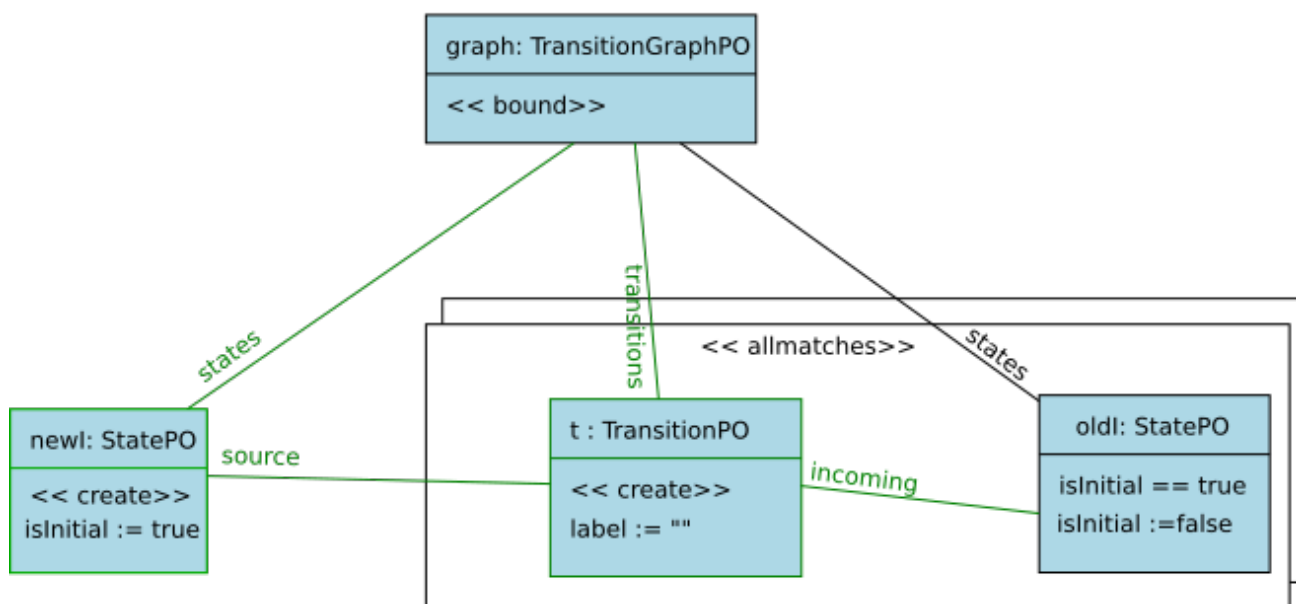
graph: TransitionGraphPO

<< bound>>

states

transitions

states

<< allmatches>>

newI: StatePO

<< create>>
isInitial := true

source

t : TransitionPO

<< create>>
label := ""

incoming

oldI: StatePO

isInitial == true
isInitial :=false